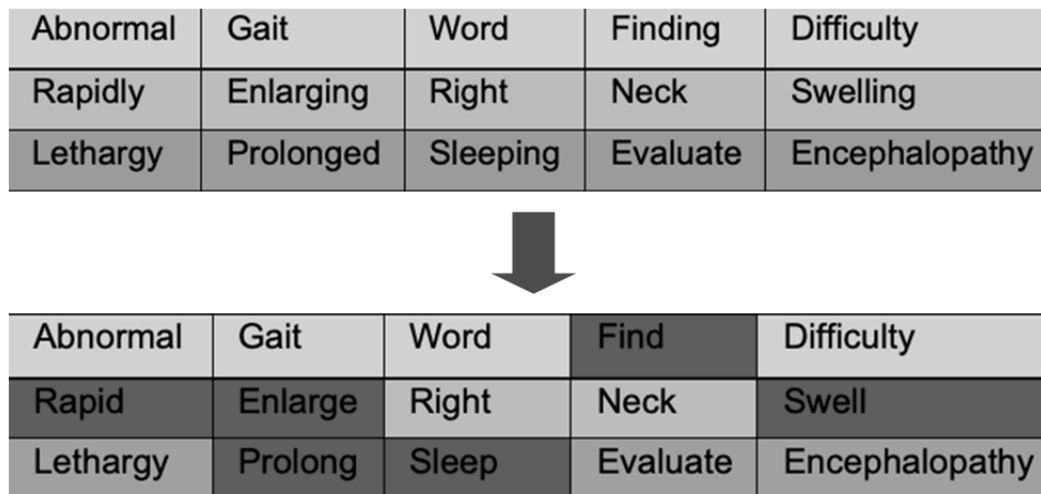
| Abnormal | Gait | Word | Finding | Difficulty |
|---|---|---|---|---|
| Rapidly | Enlarging | Right | Neck | Swelling |
| Lethargy | Prolonged | Sleeping | Evaluate | Encephalopathy |

| Abnormal | Gait | Word | Find | Difficulty |
|---|---|---|---|---|
| Rapid | Enlarge | Right | Neck | Swell |
| Lethargy | Prolong | Sleep | Evaluate | Encephalopathy |